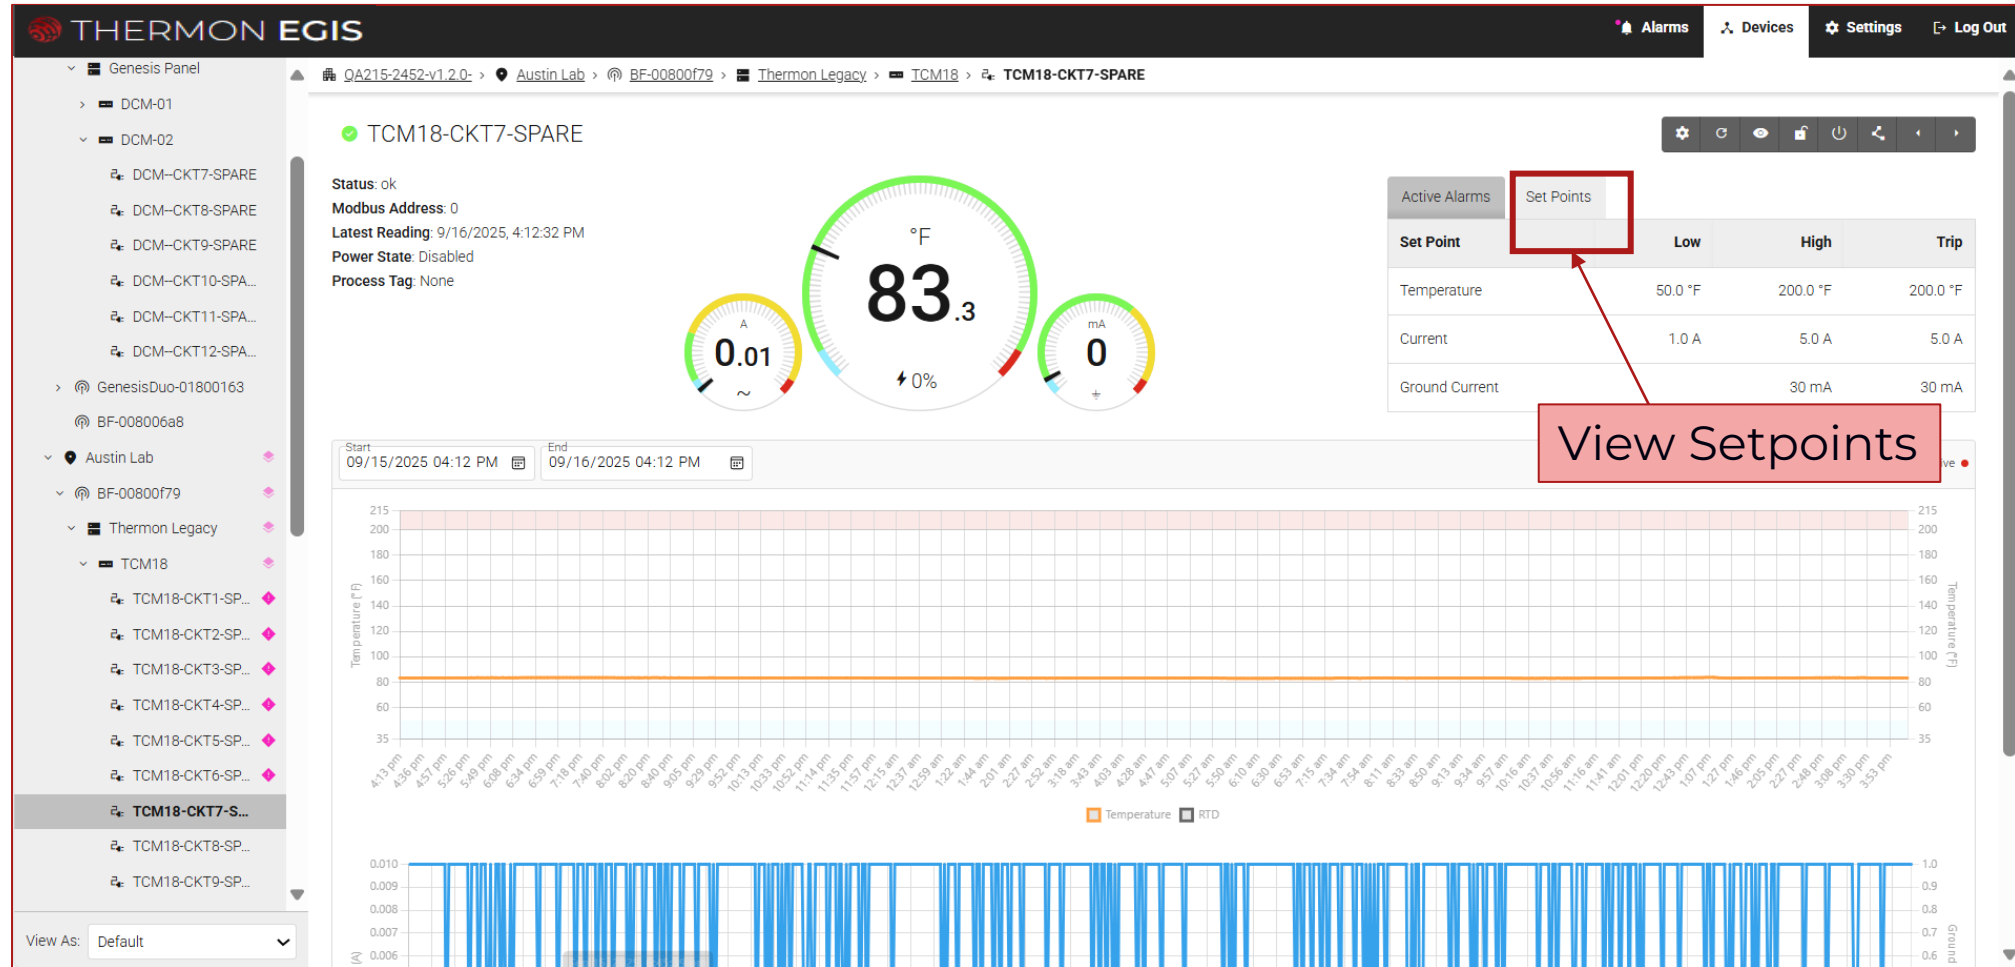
THERMON EGIS

Alarms Devices Settings Log Out

Genesis Panel
DCM-01
DCM-02
DCM--CKT7-SPARE
DCM--CKT8-SPARE
DCM--CKT9-SPARE
DCM--CKT10-SPA...
DCM--CKT11-SPA...
DCM--CKT12-SPA...
GenesisDuo-01800163
BF-008006a8
Austin Lab
BF-00800f79
Thermon Legacy
TCM18
TCM18-CKT1-SP...
TCM18-CKT2-SP...
TCM18-CKT3-SP...
TCM18-CKT4-SP...
TCM18-CKT5-SP...
TCM18-CKT6-SP...
TCM18-CKT7-S...
TCM18-CKT8-SP...
TCM18-CKT9-SP...

View As: Default

QA215-2452-v1.2.0- › Austin Lab › BF-00800f79 › Thermon Legacy › TCM18 › TCM18-CKT7-SPARE

TCM18-CKT7-SPARE

Status: ok
Modbus Address: 0
Latest Reading: 9/16/2025, 4:12:32 PM
Power State: Disabled
Process Tag: None

A
0.01
~

°F
83.3
0%

mA
0
+

Active Alarms | Set Points

| Set Point | Low | High | Trip |
|---|---|---|---|
| Temperature | 50.0 °F | 200.0 °F | 200.0 °F |
| Current | 1.0 A | 5.0 A | 5.0 A |
| Ground Current | | 30 mA | 30 mA |

View Setpoints

Start 09/15/2025 04:12 PM
End 09/16/2025 04:12 PM

215 200 180 160 140 120 100 80 60 35
Temperature (°F)

4:13 pm 4:36 pm 4:57 pm 5:26 pm 5:49 pm 6:08 pm 6:34 pm 6:59 pm 7:18 pm 7:40 pm 8:02 pm 8:20 pm 8:40 pm 9:05 pm 9:29 pm 9:52 pm 10:13 pm 10:33 pm 10:52 pm 11:14 pm 11:35 pm 11:57 pm 12:15 am 12:37 am 12:59 am 1:22 am 1:44 am 2:01 am 2:27 am 2:52 am 3:18 am 3:43 am 4:03 am 4:28 am 4:47 am 5:07 am 5:27 am 5:50 am 6:10 am 6:30 am 6:53 am 7:15 am 7:34 am 7:54 am 8:11 am 8:33 am 8:50 am 9:13 am 9:34 am 9:57 am 10:16 am 10:37 am 10:56 am 11:16 am 11:41 am 12:01 pm 12:20 pm 12:43 pm 1:07 pm 1:27 pm 1:46 pm 2:05 pm 2:27 pm 2:48 pm 3:08 pm 3:30 pm 3:53 pm

Temperature RTD

0.010 0.009 0.008 0.007 0.006
1.0 0.9 0.8 0.7 0.6
Ground